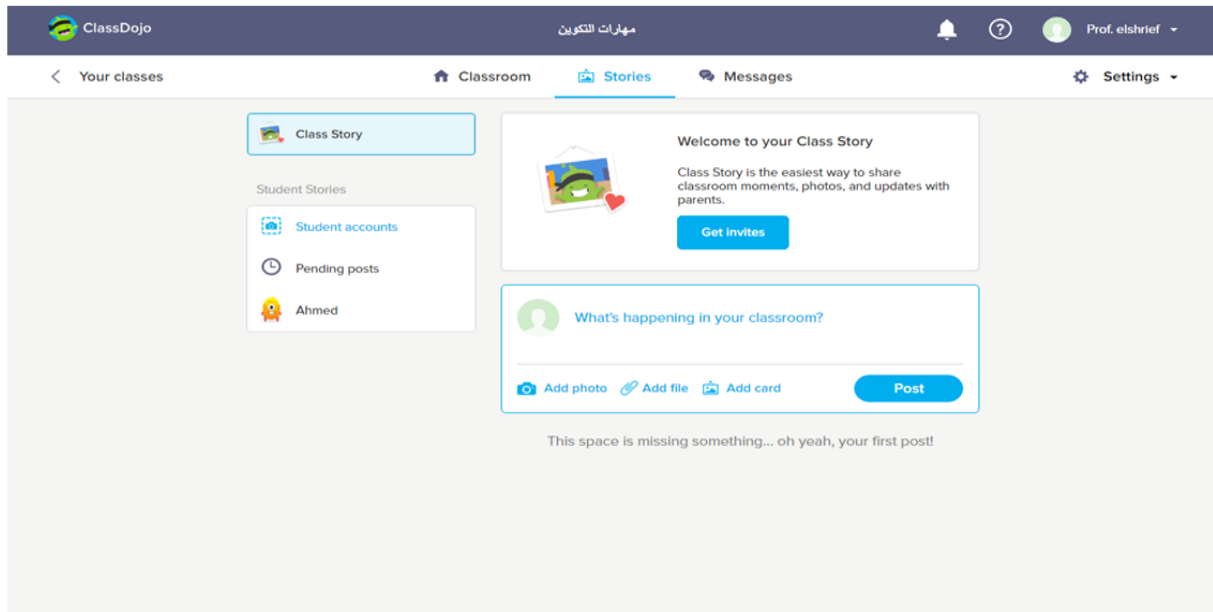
ClassDojo

مهارات التكوين

Prof. elshrief

Your classes

Classroom

Stories

Messages

Settings

Class Story

Student Stories

Student accounts

Pending posts

Ahmed

Welcome to your Class Story

Class Story is the easiest way to share classroom moments, photos, and updates with parents.

Get invites

What's happening in your classroom?

Add photo

Add file

Add card

Post

This space is missing something... oh yeah, your first post!